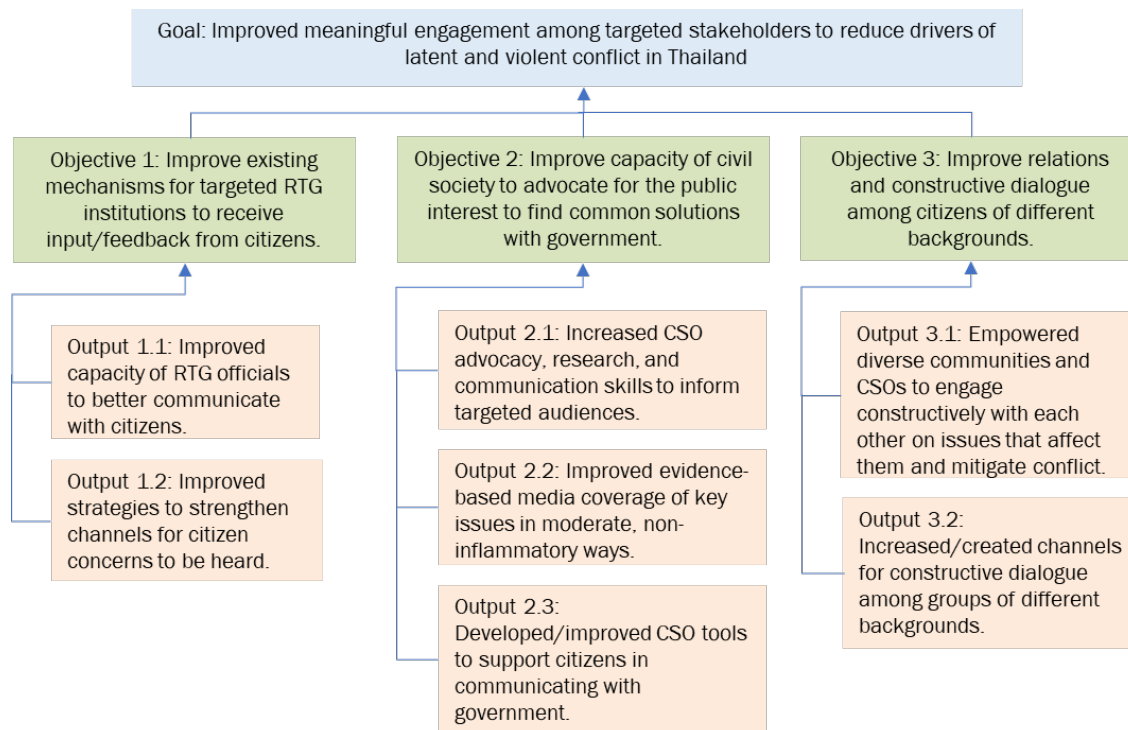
Goal: Improved meaningful engagement among targeted stakeholders to reduce drivers of latent and violent conflict in Thailand

Objective 1: Improve existing mechanisms for targeted RTG institutions to receive input/feedback from citizens.

Output 1.1: Improved capacity of RTG officials to better communicate with citizens.

Output 1.2: Improved strategies to strengthen channels for citizen concerns to be heard.

Objective 2: Improve capacity of civil society to advocate for the public interest to find common solutions with government.

Output 2.1: Increased CSO advocacy, research, and communication skills to inform targeted audiences.

Output 2.2: Improved evidence-based media coverage of key issues in moderate, non-inflammatory ways.

Output 2.3: Developed/improved CSO tools to support citizens in communicating with government.

Objective 3: Improve relations and constructive dialogue among citizens of different backgrounds.

Output 3.1: Empowered diverse communities and CSOs to engage constructively with each other on issues that affect them and mitigate conflict.

Output 3.2: Increased/created channels for constructive dialogue among groups of different backgrounds.